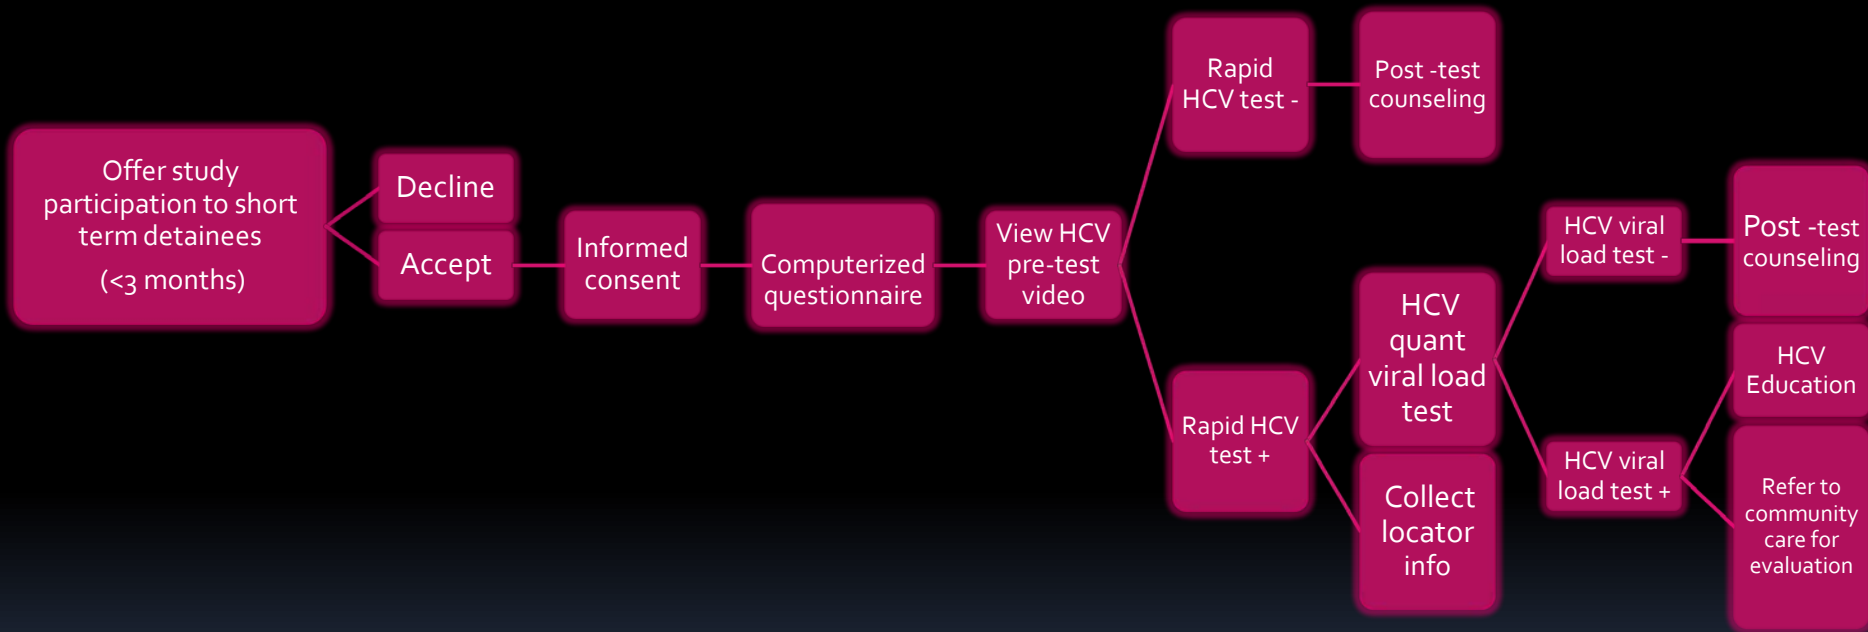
Offer study participation to short term detainees

(<3 months)

Decline

Accept

Informed consent

Computerized questionnaire

View HCV pre-test video

Rapid HCV test -

Post -test counseling

Rapid HCV test +

HCV quant viral load test

Collect locator info

HCV viral load test -

Post -test counseling

HCV viral load test +

HCV Education

Refer to community care for evaluation